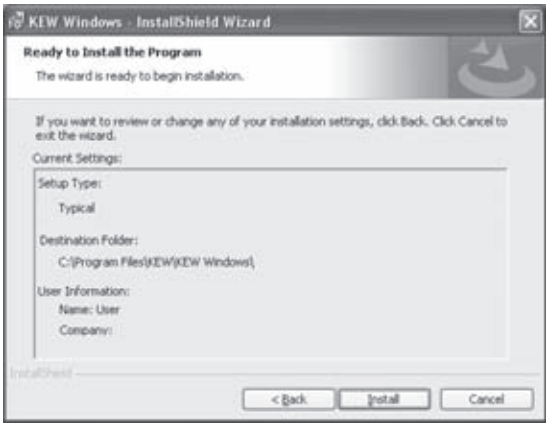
KEW Windows - InstallShield Wizard

Ready to Install the Program

The wizard is ready to begin installation.

If you want to review or change any of your installation settings, click Back. Click Cancel to exit the wizard.

Current Settings:

Setup Type:

Typical

Destination Folder:

C:\Program Files\KEW\KEW Windows\

User Information:

Name: User

Company:

InstallShield

< Back

Install

Cancel